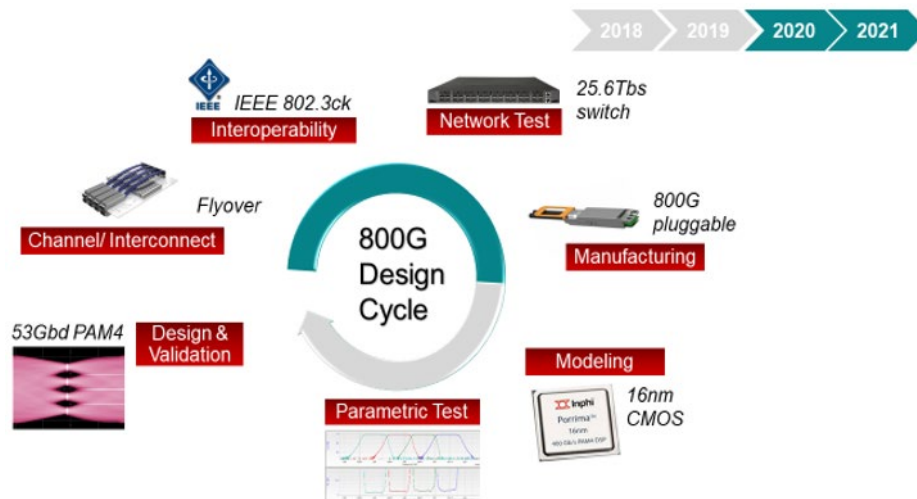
2018 2019 2020 2021

IEEE

IEEE 802.3ck

Interoperability

25.6Tbs switch

Network Test

Flyover

Channel/ Interconnect

800G Design Cycle

800G pluggable

Manufacturing

53Gbd PAM4

Design & Validation

Modeling

Inphi

Porrima™

16nm

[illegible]

16nm CMOS

Parametric Test